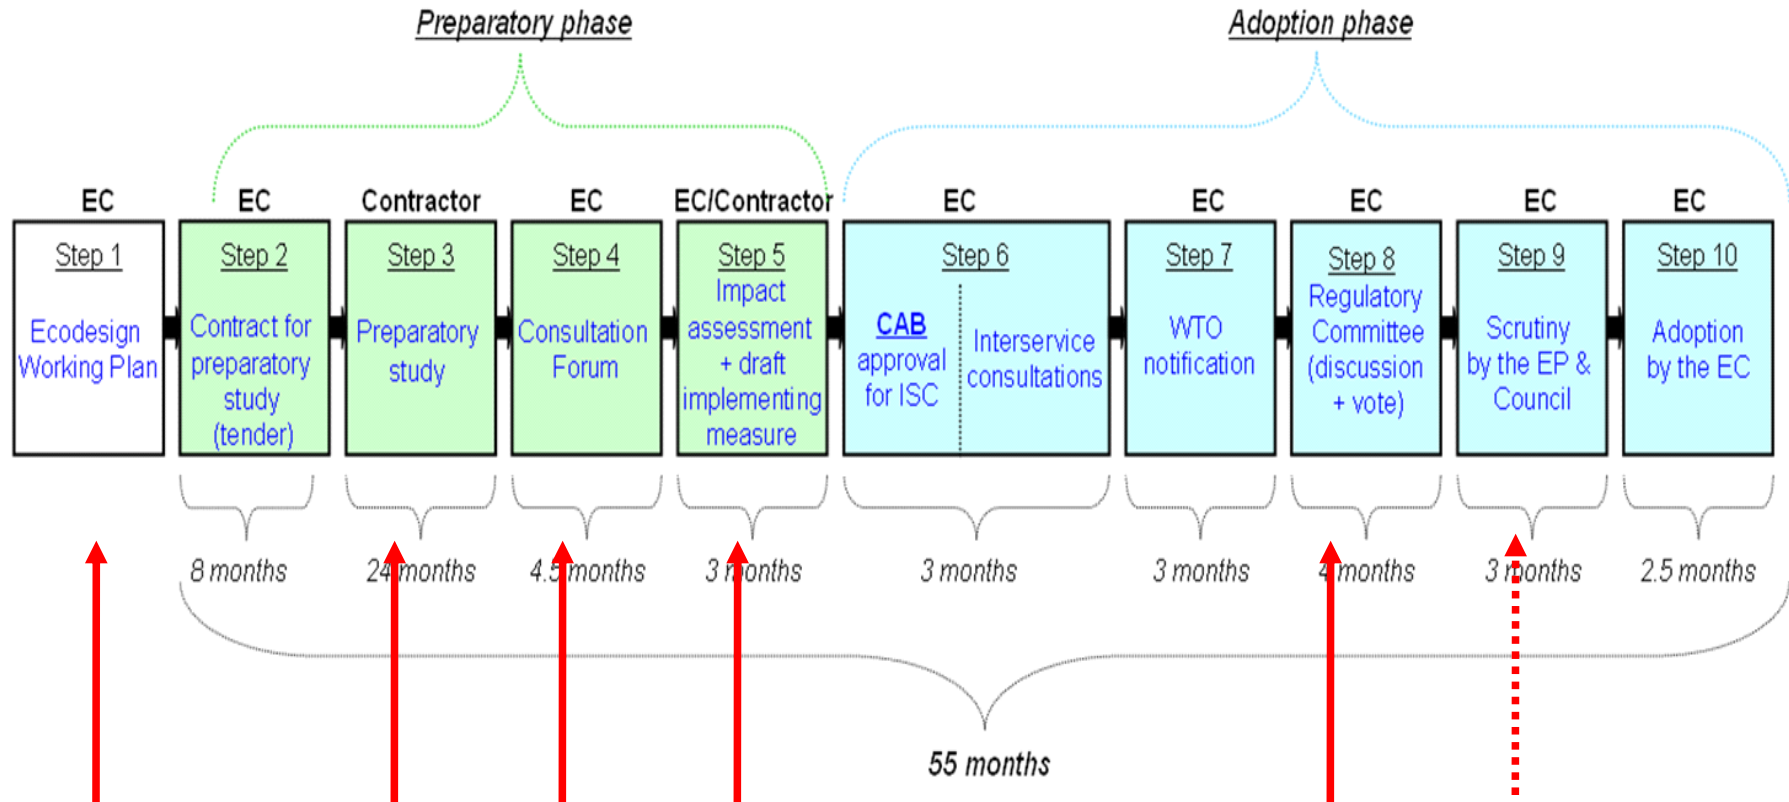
Preparatory phase

Adoption phase

EC
Step 1
Ecodesign Working Plan

EC
Step 2
Contract for preparatory study (tender)

Contractor
Step 3
Preparatory study

EC
Step 4
Consultation Forum

EC/Contractor
Step 5
Impact assessment + draft implementing measure

EC
Step 6
CAB approval for ISC
Interservice consultations

EC
Step 7
WTO notification

EC
Step 8
Regulatory Committee (discussion + vote)

EC
Step 9
Scrutiny by the EP & Council

EC
Step 10
Adoption by the EC

8 months
24 months
4.5 months
3 months
3 months
3 months
4 months
3 months
2.5 months

55 months